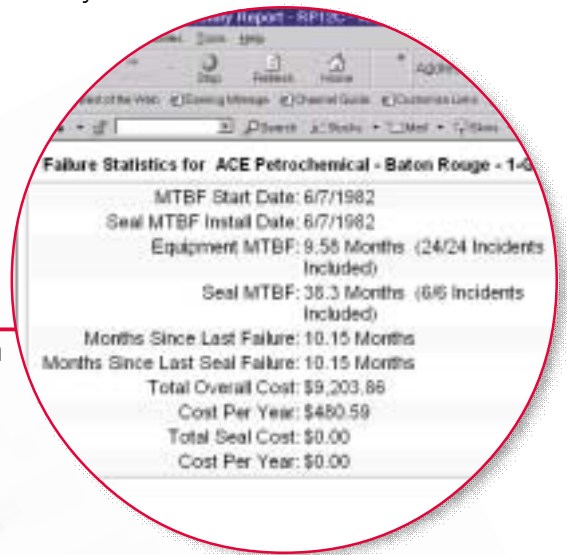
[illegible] Report - RP13C

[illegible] Tools Help

Stop Refresh Home Address

Best of the Web Evening Message Channel Guide Customize Links

Search Stocks Mail Sites

Failure Statistics for ACE Petrochemical - Baton Rouge - 1-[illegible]

MTBF Start Date: 6/7/1982
Seal MTBF Install Date: 6/7/1982
Equipment MTBF: 9.56 Months (24/24 Incidents Included)
Seal MTBF: 38.3 Months (6/6 Incidents Included)
Months Since Last Failure: 10.15 Months
Months Since Last Seal Failure: 10.15 Months
Total Overall Cost: $9,203.86
Cost Per Year: $480.59
Total Seal Cost: $0.00
Cost Per Year: $0.00